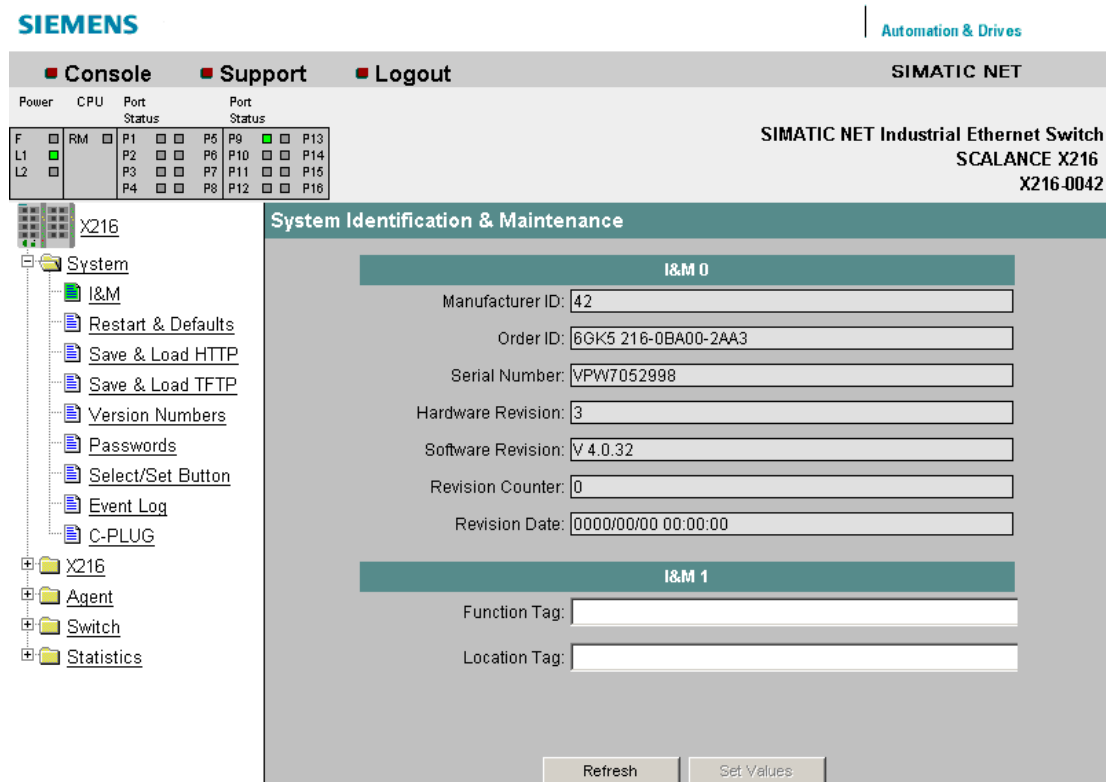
SIEMENS

Automation & Drives

Console Support Logout

SIMATIC NET

Power CPU Port Status Port Status

F RM P1 P5 P9 P13
L1 P2 P6 P10 P14
L2 P3 P7 P11 P15
P4 P8 P12 P16

SIMATIC NET Industrial Ethernet Switch
SCALANCE X216
X216-0042

X216
System
I&M
Restart & Defaults
Save & Load HTTP
Save & Load TFTP
Version Numbers
Passwords
Select/Set Button
Event Log
C-PLUG
X216
Agent
Switch
Statistics

System Identification & Maintenance

I&M 0

Manufacturer ID: 42
Order ID: 6GK5 216-0BA00-2AA3
Serial Number: VPW7052998
Hardware Revision: 3
Software Revision: V 4.0.32
Revision Counter: 0
Revision Date: 0000/00/00 00:00:00

I&M 1

Function Tag:
Location Tag:

Refresh Set Values